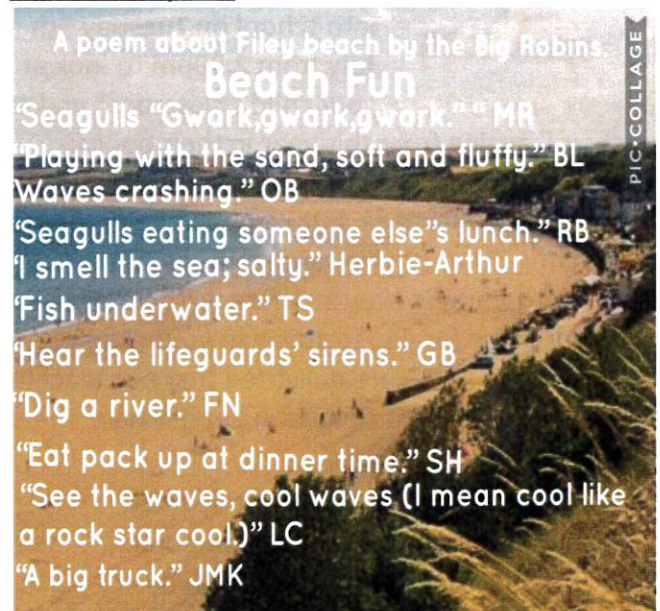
A poem about Filey beach by the Big Robins.

Beach Fun

"Seagulls "Gwark,gwark,gwark." " MR

"Playing with the sand, soft and fluffy." BL

Waves crashing." OB

"Seagulls eating someone else"s lunch." RB

"I smell the sea; salty." Herbie-Arthur

"Fish underwater." TS

"Hear the lifeguards' sirens." GB

"Dig a river." FN

"Eat pack up at dinner time." SH

"See the waves, cool waves (I mean cool like a rock star cool.)" LC

"A big truck." JMK

PIC•COLLAGE